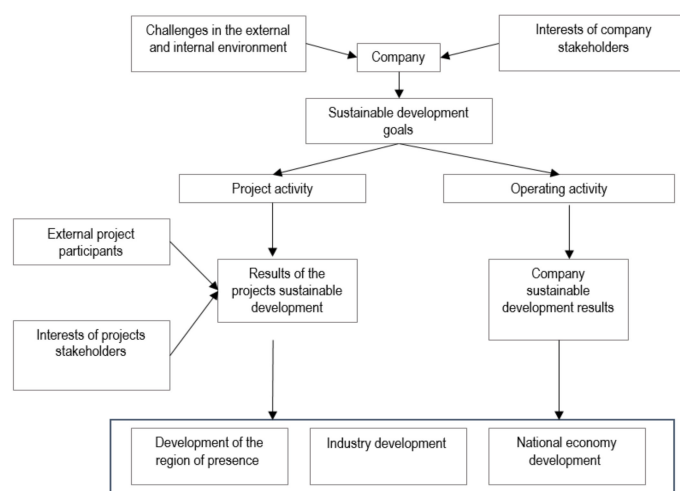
Challenges in the external and internal environment

Company

Interests of company stakeholders

Sustainable development goals

Project activity

Operating activity

External project participants

Results of the projects sustainable development

Interests of projects stakeholders

Company sustainable development results

Development of the region of presence

Industry development

National economy development